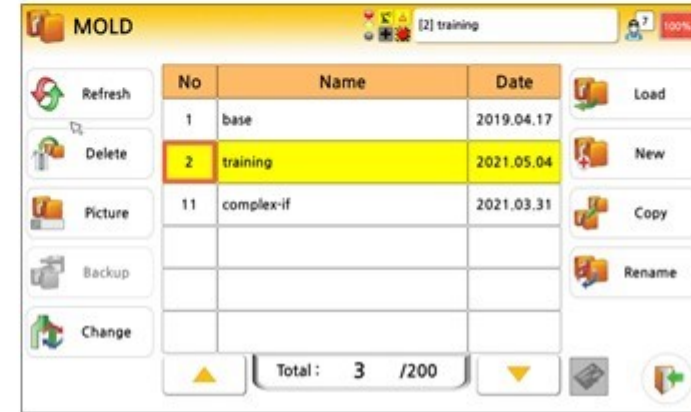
MOLD

[2] training

7 100%

Refresh

Delete

Picture

Backup

Change

| No | Name | Date |
|---|---|---|
| 1 | base | 2019.04.17 |
| 2 | training | 2021.05.04 |
| 11 | complex-if | 2021.03.31 |
| | | |
| | | |
| | | |

Total : 3 /200

Load

New

Copy

Rename